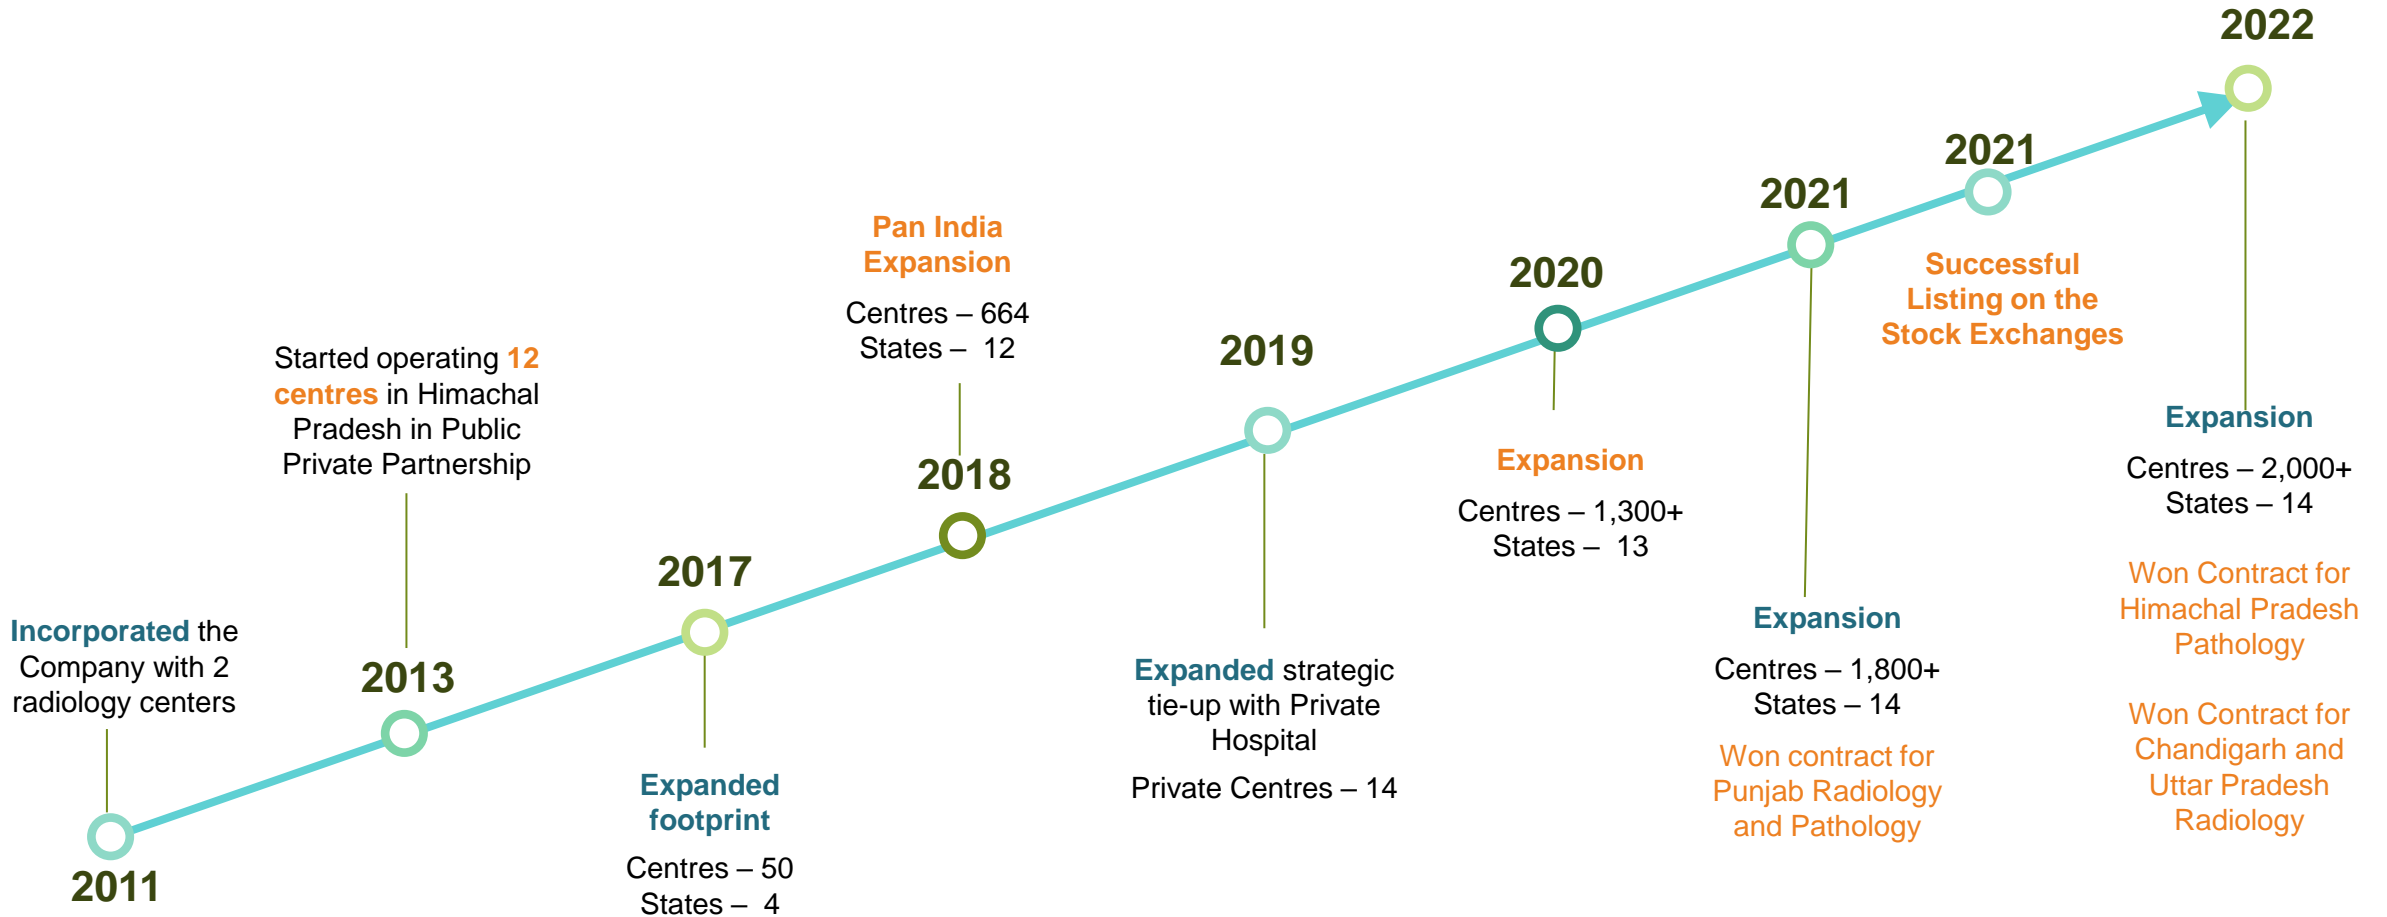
Incorporated the Company with 2 radiology centers

2011

2013

Started operating 12 centres in Himachal Pradesh in Public Private Partnership

2017

Expanded footprint

Centres – 50
States – 4

2018

Pan India Expansion

Centres – 664
States – 12

2019

Expanded strategic tie-up with Private Hospital

Private Centres – 14

2020

Expansion

Centres – 1,300+
States – 13

2021

Expansion

Centres – 1,800+
States – 14

Won contract for Punjab Radiology and Pathology

2021

Successful Listing on the Stock Exchanges

2022

Expansion

Centres – 2,000+
States – 14

Won Contract for Himachal Pradesh Pathology

Won Contract for Chandigarh and Uttar Pradesh Radiology